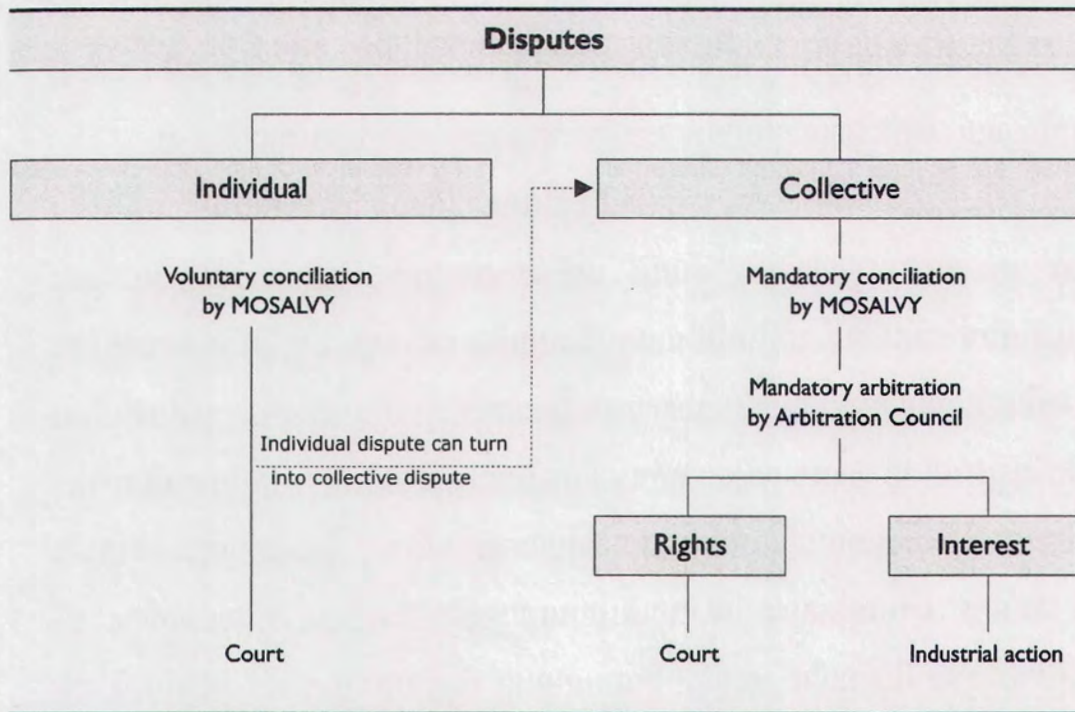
Disputes

Individual

Collective

Voluntary conciliation by MOSALVY

Mandatory conciliation by MOSALVY

Mandatory arbitration by Arbitration Council

Individual dispute can turn into collective dispute

Rights

Interest

Court

Court

Industrial action